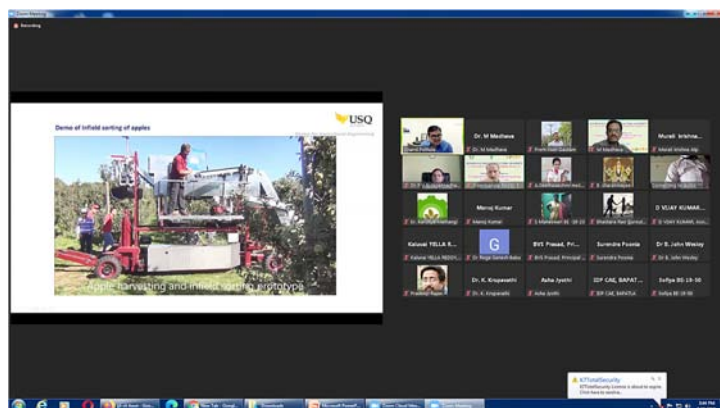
Zoom Meeting

Recording

Demo of infield sorting of apples

USQ

Apple harvesting and infield sorting prototype

Dr. M Madhava

Murali krishna...

Manoj Kumar

D VIJAY KUMAR...

Kalavai YELLA R...

G

BVS Prasad, Pri...

Surendra Poonia

Dr B. John Wesley

Dr. K. Krupavathi

Asha Jyothi

IDP CAE, BAPAT...

Sofiya BE-19-30

KTTotalSecurity

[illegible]